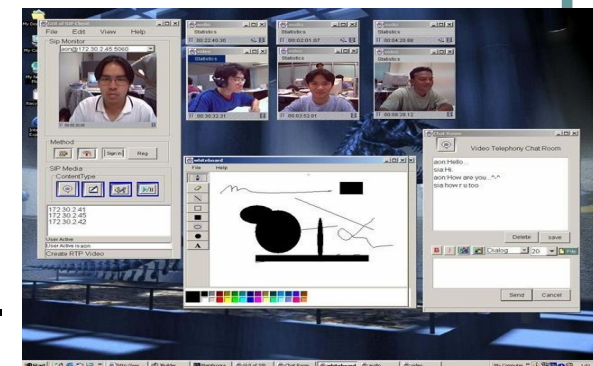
File Edit View Help

Sip Monitor

aon@172.30.2.45:5060

Method

Sign in

Reg

SIP Media

ContentType

172.30.2.41
172.30.2.45
172.30.2.42

User Active

User Active is aon

Create RTP Video

Statistics

00:22:40.36

Statistics

00:02:01.87

Statistics

00:04:39.09

Statistics

00:30:31.31

Statistics

00:03:53.91

Statistics

00:08:39.12

whiteboard

File Help

Chat Room

Video Telephony Chat Room

aon:Hello..
sia:Hi.
aon:How are you..^.^
sia:how r u too

Delete

save

Dialog

20

Send

Cancel

Start